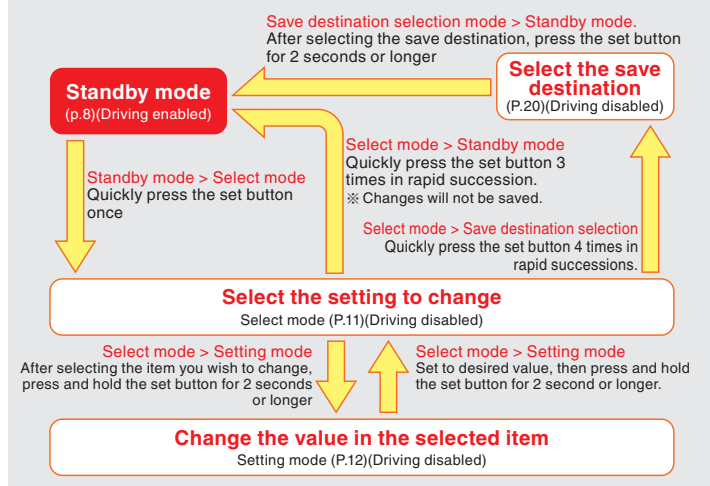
Save destination selection mode > Standby mode.
After selecting the save destination, press the set button for 2 seconds or longer

Standby mode
(p.8)(Driving enabled)

Select the save destination
(P.20)(Driving disabled)

Select mode > Standby mode
Quickly press the set button 3 times in rapid succession.
※ Changes will not be saved.

Standby mode > Select mode
Quickly press the set button once

Select mode > Save destination selection
Quickly press the set button 4 times in rapid successions.

Select the setting to change
Select mode (P.11)(Driving disabled)

Select mode > Setting mode
After selecting the item you wish to change, press and hold the set button for 2 seconds or longer

Select mode > Setting mode
Set to desired value, then press and hold the set button for 2 second or longer.

Change the value in the selected item
Setting mode (P.12)(Driving disabled)